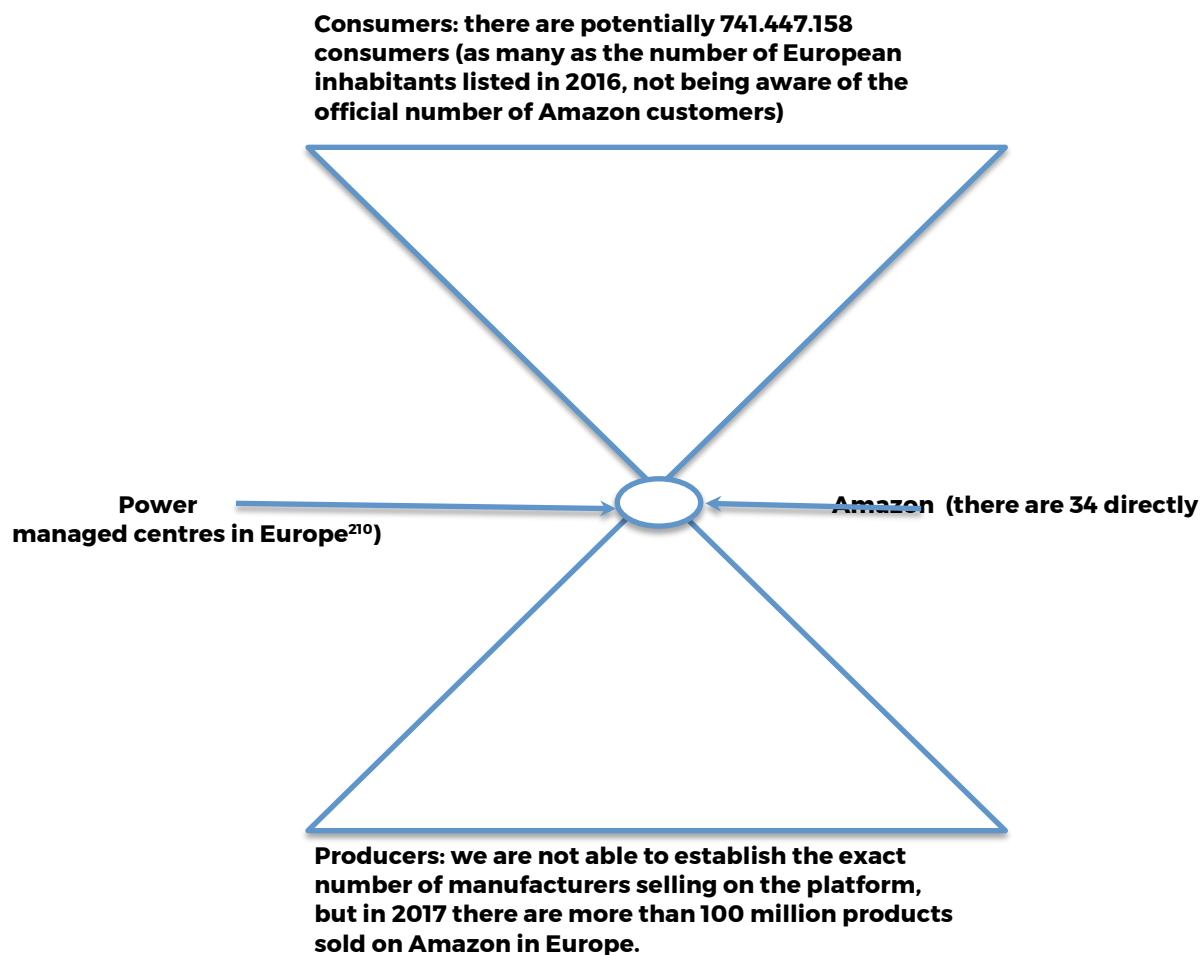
Consumers: there are potentially 741.447.158 consumers (as many as the number of European inhabitants listed in 2016, not being aware of the official number of Amazon customers)

Power

Amazon (there are 34 directly

managed centres in Europe$^{210}$)

Producers: we are not able to establish the exact number of manufacturers selling on the platform, but in 2017 there are more than 100 million products sold on Amazon in Europe.